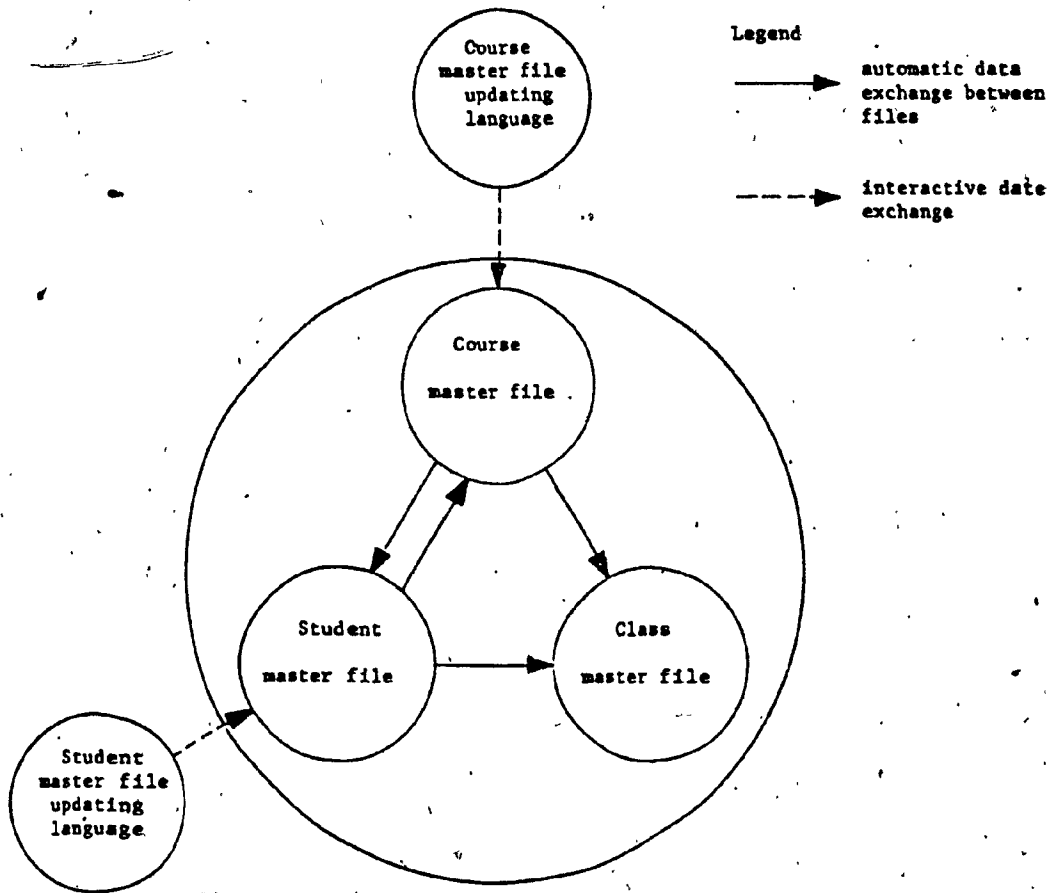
Course master file updating language

Legend

automatic data exchange between files

interactive date exchange

Course master file

Student master file

Class master file

Student master file updating language